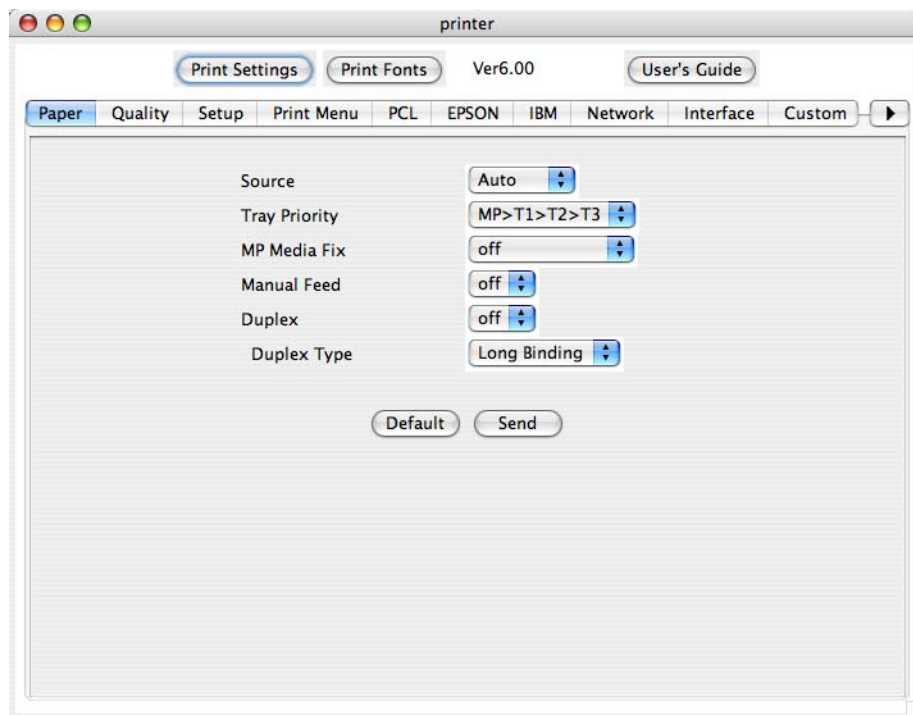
printer

Print Settings   Print Fonts   Ver6.00   User's Guide

Paper | Quality | Setup | Print Menu | PCL | EPSON | IBM | Network | Interface | Custom

Source   Auto
Tray Priority   MP>T1>T2>T3
MP Media Fix   off
Manual Feed   off
Duplex   off
Duplex Type   Long Binding

Default   Send